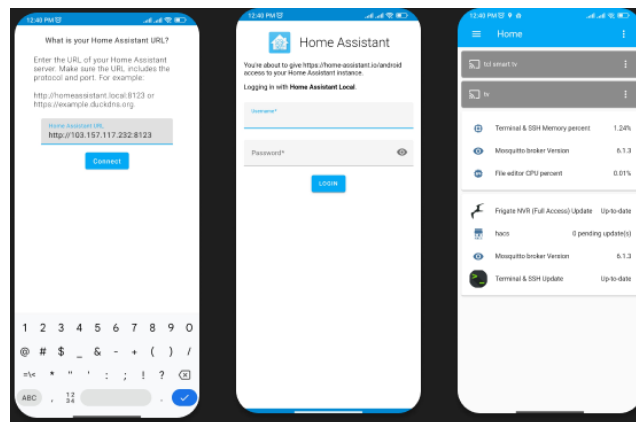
12:40 PM

What is your Home Assistant URL?

Enter the URL of your Home Assistant server. Make sure the URL includes the protocol and port. For example:

http://homeassistant.local:8123 or https://example.duckdns.org.

Home Assistant URL
http://103.157.117.232:8123

Connect

1 2 3 4 5 6 7 8 9 0
@ # $ _ & - + ( ) /
=\< * " ' : ; ! ? ⌫
ABC , 12 34 .

12:40 PM

Home Assistant

You're about to give https://home-assistant.io/android access to your Home Assistant instance.

Logging in with Home Assistant Local.

Username*

Password*

LOGIN

12:40 PM

Home

tcl smart tv

tv

Terminal & SSH Memory percent 1.24%
Mosquitto broker Version 6.1.3
File editor CPU percent 0.01%

Frigate NVR (Full Access) Update Up-to-date
hacs 0 pending update(s)
Mosquitto broker Version 6.1.3
Terminal & SSH Update Up-to-date